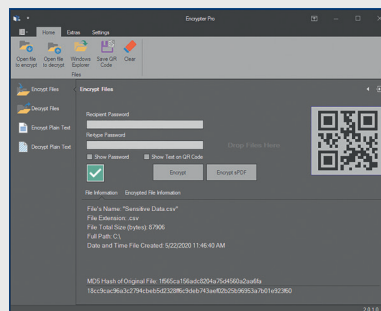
Encrypter Pro

Home Extras Settings

Open file to encrypt
Open file to decrypt
Windows Explorer
Save QR Code
Clear

Files

Encrypt Files
Decrypt Files
Encrypt Plain Text
Decrypt Plain Text

Encrypt Files

Recipient Password

Retype Password

Show Password
Show Text on QR Code

Drop Files Here

Encrypt
Encrypt ePDF

File Information
Encrypted File Information

File's Name: "Sensitive Data.csv"
File Extension: .csv
File Total Size (bytes): 87906
Full Path: C:\
Date and Time File Created: 5/22/2020 11:46:40 AM

MD5 Hash of Original File: 1f665ca156adc8204a75d4560a2ca6fa
18cc9cac96a3c2794cbeb5d2328ff6c9deb743aef026256d6953a7b01e92f60

2.0.1.6